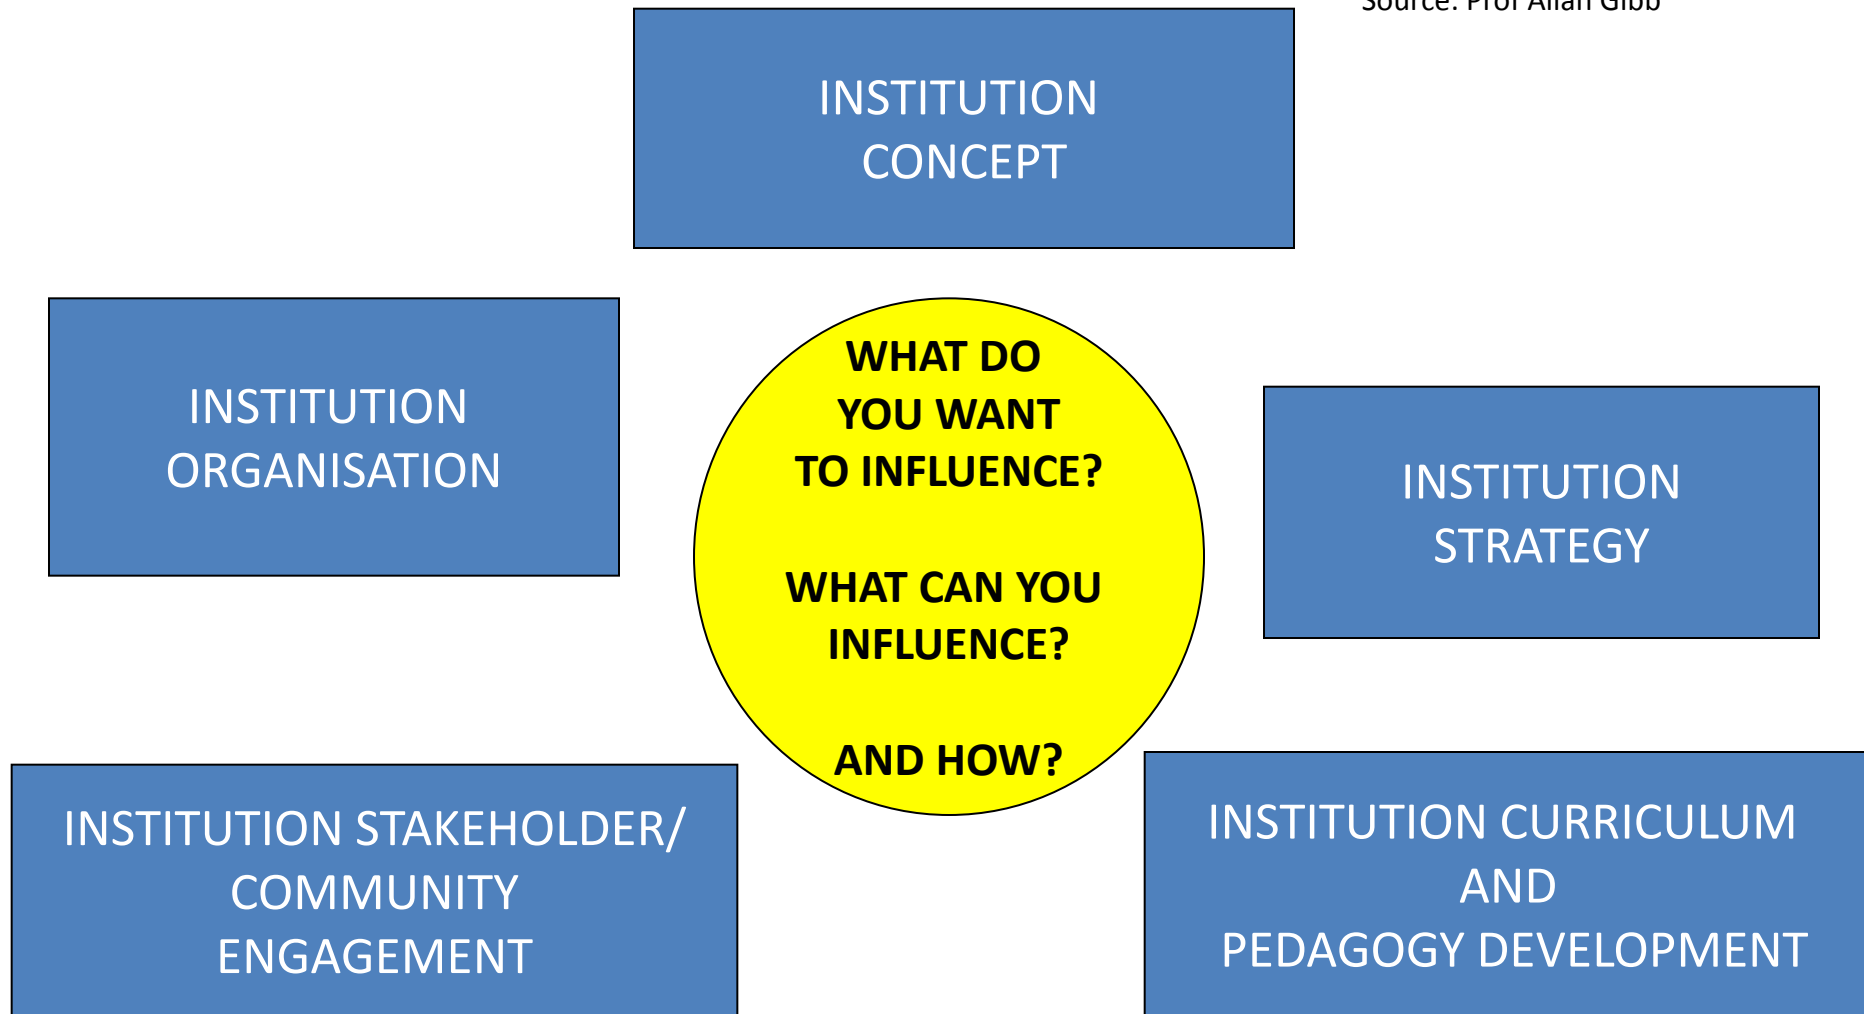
Source: Prof Allan Gibb

INSTITUTION CONCEPT

INSTITUTION ORGANISATION

WHAT DO YOU WANT TO INFLUENCE?

WHAT CAN YOU INFLUENCE?

AND HOW?

INSTITUTION STRATEGY

INSTITUTION STAKEHOLDER/ COMMUNITY ENGAGEMENT

INSTITUTION CURRICULUM AND PEDAGOGY DEVELOPMENT